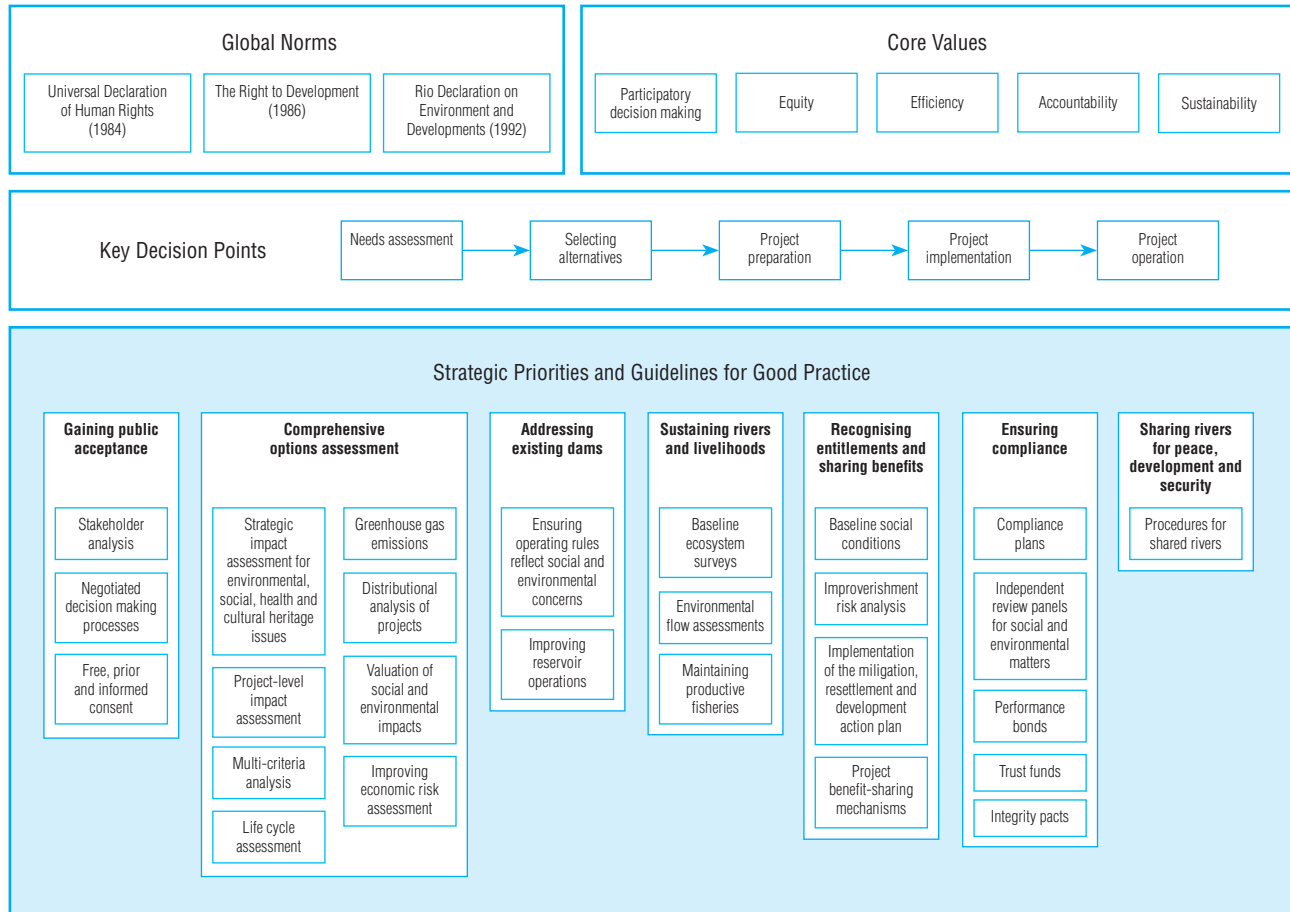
Global Norms

Universal Declaration of Human Rights (1984)

The Right to Development (1986)

Rio Declaration on Environment and Developments (1992)

Core Values

Participatory decision making

Equity

Efficiency

Accountability

Sustainability

Key Decision Points

Needs assessment

Selecting alternatives

Project preparation

Project implementation

Project operation

Strategic Priorities and Guidelines for Good Practice

Gaining public acceptance

Stakeholder analysis

Negotiated decision making processes

Free, prior and informed consent

Comprehensive options assessment

Strategic impact assessment for environmental, social, health and cultural heritage issues

Project-level impact assessment

Multi-criteria analysis

Life cycle assessment

Greenhouse gas emissions

Distributional analysis of projects

Valuation of social and environmental impacts

Improving economic risk assessment

Addressing existing dams

Ensuring operating rules reflect social and environmental concerns

Improving reservoir operations

Sustaining rivers and livelihoods

Baseline ecosystem surveys

Environmental flow assessments

Maintaining productive fisheries

Recognising entitlements and sharing benefits

Baseline social conditions

Improverishment risk analysis

Implementation of the miligation, resettlement and development action plan

Project benefit-sharing mechanisms

Ensuring compliance

Compliance plans

Independent review panels for social and environmental matters

Performance bonds

Trust funds

Integrity pacts

Sharing rivers for peace, development and security

Procedures for shared rivers